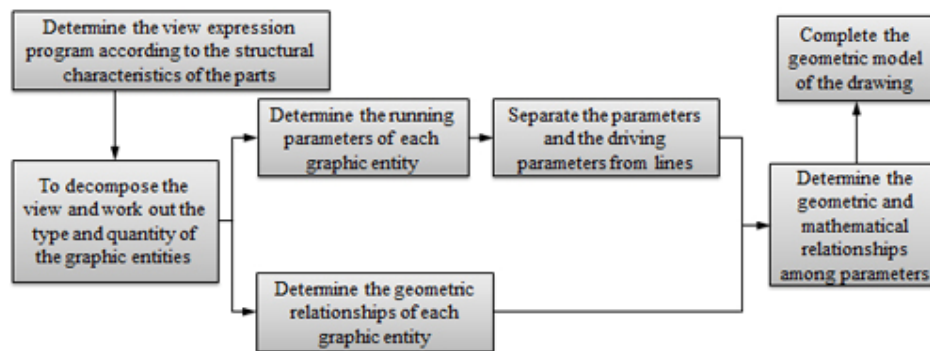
Determine the view expression program according to the structural characteristics of the parts

To decompose the view and work out the type and quantity of the graphic entities

Determine the running parameters of each graphic entity

Separate the parameters and the driving parameters from lines

Determine the geometric relationships of each graphic entity

Determine the geometric and mathematical relationships among parameters

Complete the geometric model of the drawing